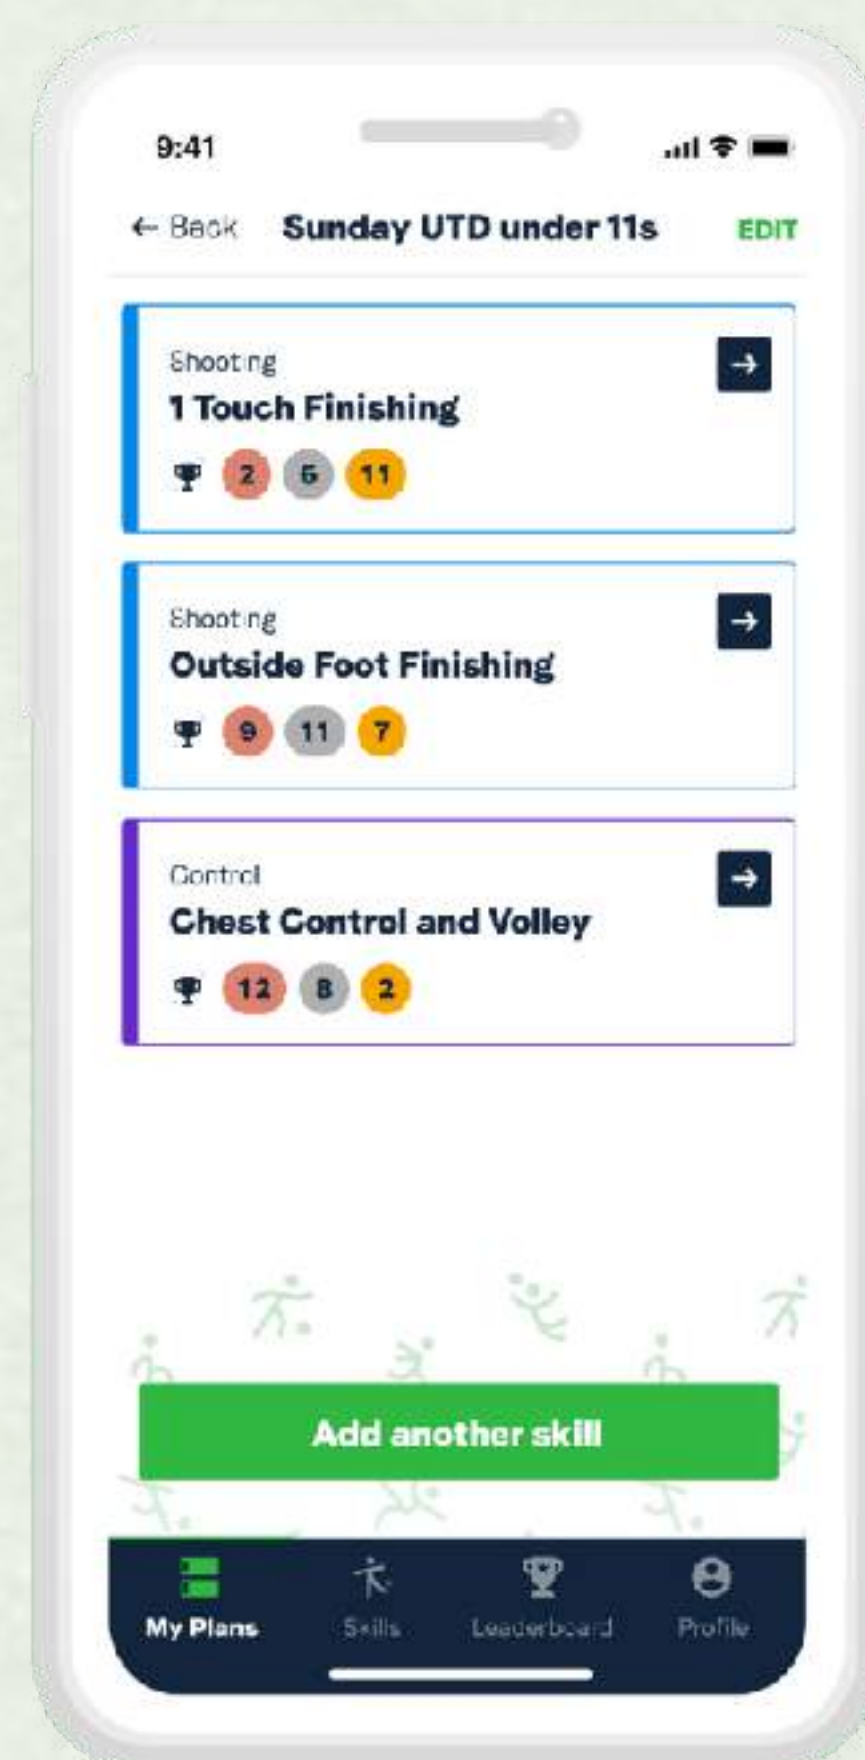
9:41

← Back Sunday UTD under 11s EDIT

Shooting
1 Touch Finishing
2 6 11

Shooting
Outside Foot Finishing
9 11 7

Control
Chest Control and Volley
12 8 2

Add another skill

My Plans Skills Leaderboard Profile